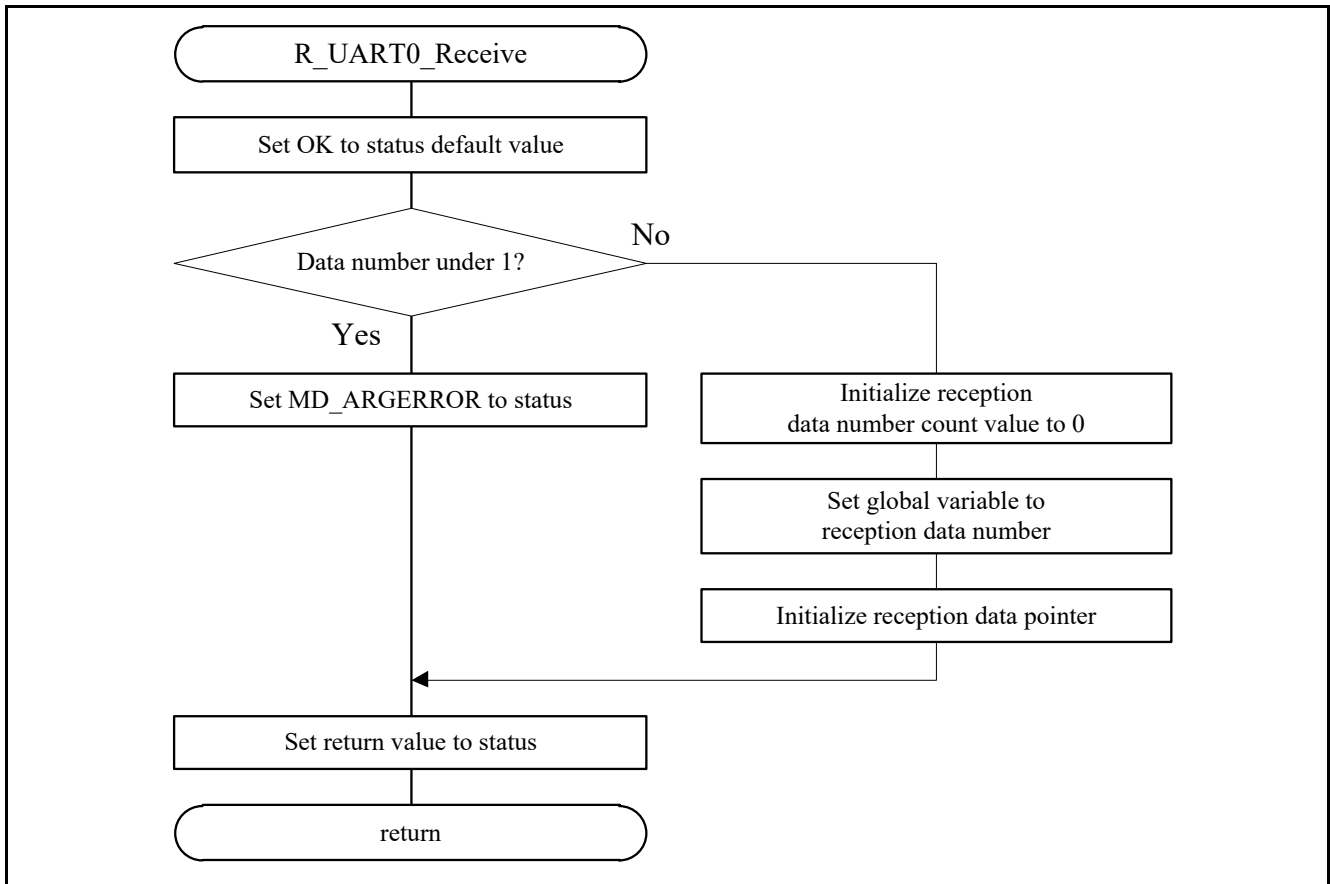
R_UART0_Receive

Set OK to status default value

Data number under 1?

No

Yes

Set MD_ARGERROR to status

Initialize reception data number count value to 0

Set global variable to reception data number

Initialize reception data pointer

Set return value to status

return